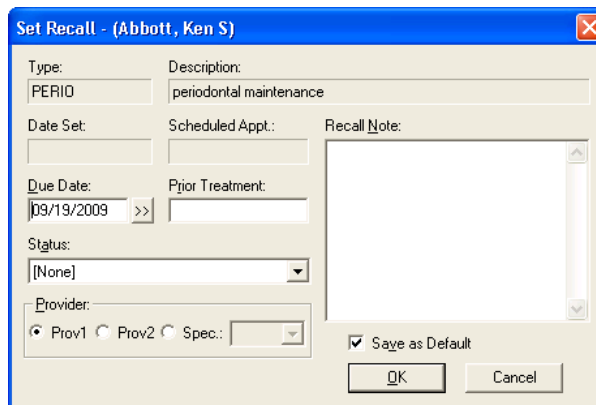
Set Recall - (Abbott, Ken S)

Type:
PERIO

Description:
periodontal maintenance

Date Set:

Scheduled Appt.:

Recall Note:

Due Date:
09/19/2009 >>

Prior Treatment:

Status:
[None]

Provider:
Prov1 Prov2 Spec.:

Save as Default

OK

Cancel